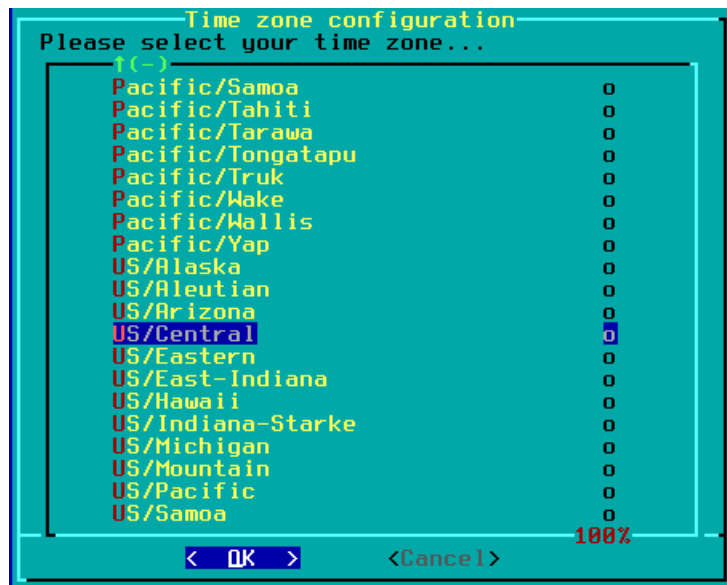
Time zone configuration
Please select your time zone...

↑(-)

| | |
|---|---|
| Pacific/Samoa | o |
| Pacific/Tahiti | o |
| Pacific/Tarawa | o |
| Pacific/Tongatapu | o |
| Pacific/Truk | o |
| Pacific/Wake | o |
| Pacific/Wallis | o |
| Pacific/Yap | o |
| US/Alaska | o |
| US/Aleutian | o |
| US/Arizona | o |
| US/Central | o |
| US/Eastern | o |
| US/East-Indiana | o |
| US/Hawaii | o |
| US/Indiana-Starke | o |
| US/Michigan | o |
| US/Mountain | o |
| US/Pacific | o |
| US/Samoa | o |

100%

< OK > <Cancel>